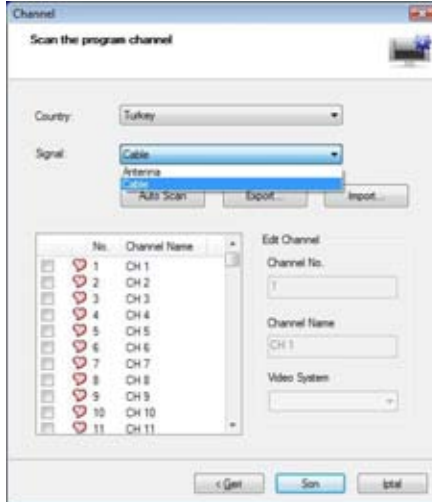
Channel

Scan the program channel

Country: Turkey

Signal: Cable

Antenna
Cable

Auto Scan Export... Import...

| | No. | Channel Name |
|---|---|---|
| | 1 | CH 1 |
| | 2 | CH 2 |
| | 3 | CH 3 |
| | 4 | CH 4 |
| | 5 | CH 5 |
| | 6 | CH 6 |
| | 7 | CH 7 |
| | 8 | CH 8 |
| | 9 | CH 9 |
| | 10 | CH 10 |
| | 11 | CH 11 |

Edit Channel

Channel No.

1

Channel Name

CH 1

Video System

< Geri Son İptal